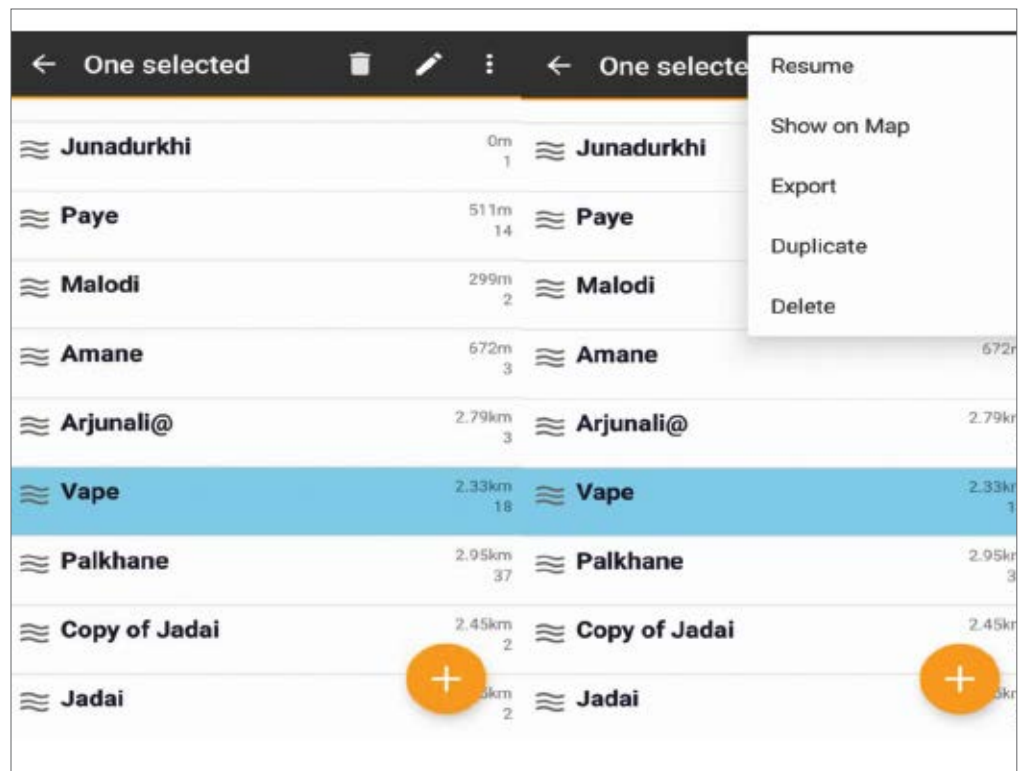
One selected

Junadurkhi 0m 1

Paye 511m 14

Malodi 299m 2

Amane 672m 3

Arjunali@ 2.79km 3

Vape 2.33km 18

Palkhane 2.95km 37

Copy of Jadai 2.45km 2

Jadai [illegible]km 2

One selecte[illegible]

Resume

Show on Map

Export

Duplicate

Delete

Junadurkhi

Paye

Malodi

Amane 672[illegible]

Arjunali@ 2.79k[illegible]

Vape 2.33k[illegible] 1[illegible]

Palkhane 2.95k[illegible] 3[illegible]

Copy of Jadai 2.45k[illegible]

Jadai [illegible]